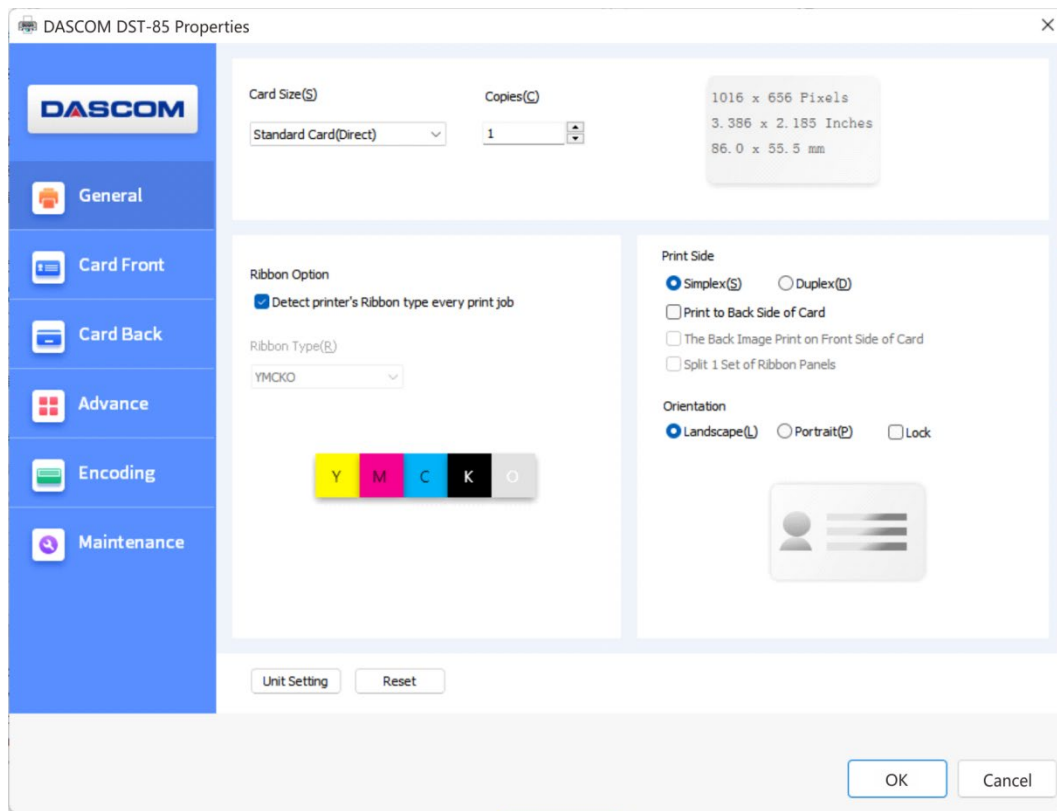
DASCOM DST-85 Properties

DASCOM

General

Card Front

Card Back

Advance

Encoding

Maintenance

Card Size(S)

Standard Card(Direct)

Copies(C)

1

1016 x 656 Pixels
3.386 x 2.185 Inches
86.0 x 55.5 mm

Ribbon Option

Detect printer's Ribbon type every print job

Ribbon Type(R)

YMCKO

Y M C K O

Print Side

Simplex(S) Duplex(D)

Print to Back Side of Card

The Back Image Print on Front Side of Card

Split 1 Set of Ribbon Panels

Orientation

Landscape(L) Portrait(P) Lock

Unit Setting Reset

OK Cancel